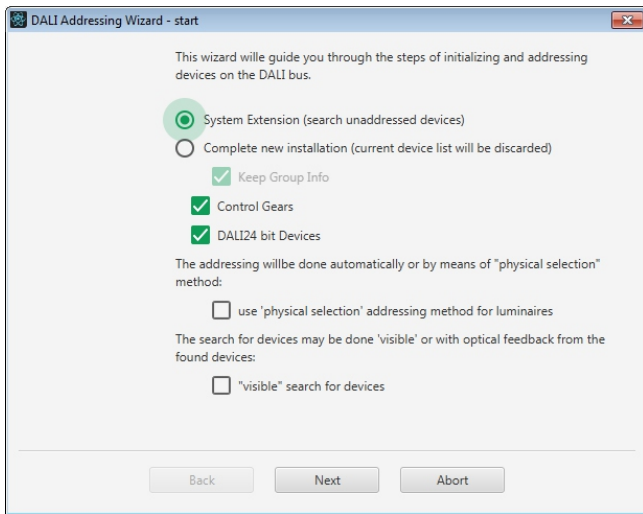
DALI Addressing Wizard - start

This wizard wille guide you through the steps of initializing and addressing devices on the DALI bus.

System Extension (search unaddressed devices)

Complete new installation (current device list will be discarded)

Keep Group Info

Control Gears

DALI24 bit Devices

The addressing willbe done automatically or by means of "physical selection" method:

use 'physical selection' addressing method for luminaires

The search for devices may be done 'visible' or with optical feedback from the found devices:

"visible" search for devices

Back

Next

Abort